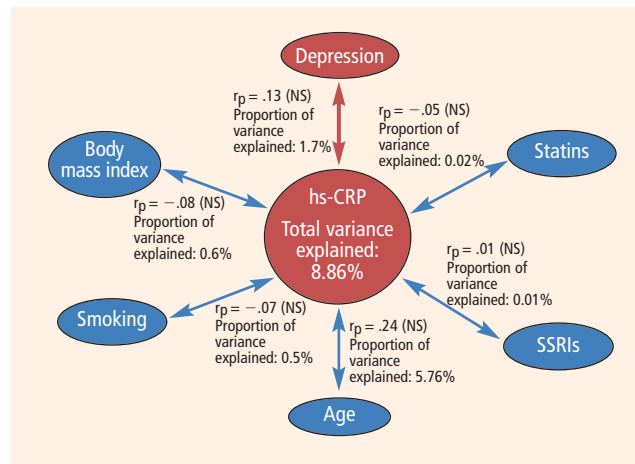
Depression

$r_p = .13$ (NS)
Proportion of variance explained: 1.7%

$r_p = -.05$ (NS)
Proportion of variance explained: 0.02%

Body mass index

Statins

$r_p = -.08$ (NS)
Proportion of variance explained: 0.6%

hs-CRP
Total variance explained: 8.86%

$r_p = .01$ (NS)
Proportion of variance explained: 0.01%

Smoking

$r_p = -.07$ (NS)
Proportion of variance explained: 0.5%

$r_p = .24$ (NS)
Proportion of variance explained: 5.76%

SSRIs

Age